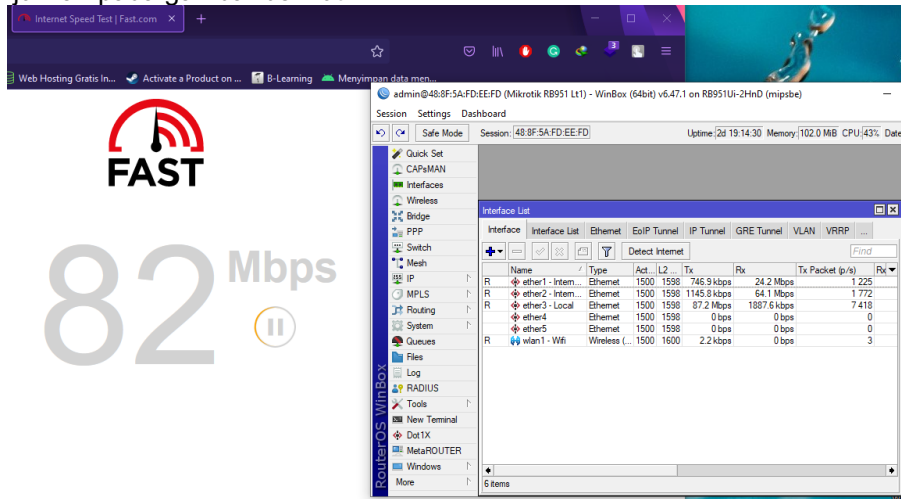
Internet Speed Test | Fast.com

Web Hosting Gratis In... Activate a Product on ... B-Learning Menyimpan data men...

FAST

82 Mbps

admin@48:8F:5A:FD:EE:FD (Mikrotik RB951 Lt1) - WinBox (64bit) v6.47.1 on RB951Ui-2HnD (mipsbe)

Session Settings Dashboard

Safe Mode Session: 48:8F:5A:FD:EE:FD Uptime: 2d 19:14:30 Memory: 102.0 MiB CPU: 43%

Quick Set
CAPsMAN
Interfaces
Wireless
Bridge
PPP
Switch
Mesh
IP
MPLS
Routing
System
Queues
Files
Log
RADIUS
Tools
New Terminal
Dot1X
MetaROUTER
Windows
More

RouterOS WinBox

Interface List

Interface | Interface List | Ethernet | EoIP Tunnel | IP Tunnel | GRE Tunnel | VLAN | VRRP | ...

Detect Internet Find

| | Name | Type | Act... | L2 ... | Tx | Rx | Tx Packet (p/s) | Rx |
|---|---|---|---|---|---|---|---|---|
| R | ether1 - Intern... | Ethernet | 1500 | 1598 | 746.9 kbps | 24.2 Mbps | 1 225 | |
| R | ether2 - Intern... | Ethernet | 1500 | 1598 | 1145.8 kbps | 64.1 Mbps | 1 772 | |
| R | ether3 - Local | Ethernet | 1500 | 1598 | 87.2 Mbps | 1887.6 kbps | 7 418 | |
| | ether4 | Ethernet | 1500 | 1598 | 0 bps | 0 bps | 0 | |
| | ether5 | Ethernet | 1500 | 1598 | 0 bps | 0 bps | 0 | |
| R | wlan1 - Wifi | Wireless (... | 1500 | 1600 | 2.2 kbps | 0 bps | 3 | |

6 items